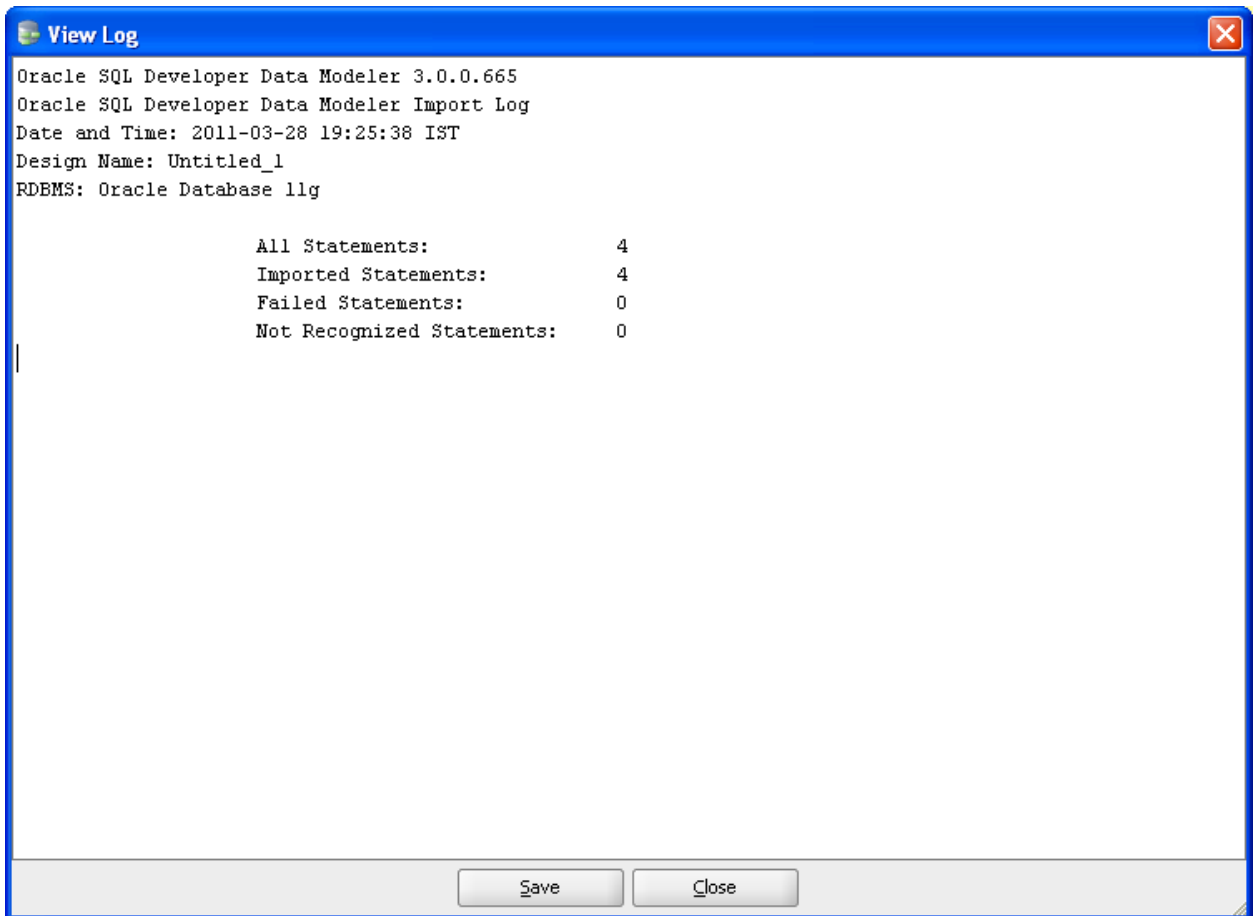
View Log

Oracle SQL Developer Data Modeler 3.0.0.665
Oracle SQL Developer Data Modeler Import Log
Date and Time: 2011-03-28 19:25:38 IST
Design Name: Untitled_1
RDBMS: Oracle Database 11g

All Statements: 4
Imported Statements: 4
Failed Statements: 0
Not Recognized Statements: 0

Save
Close